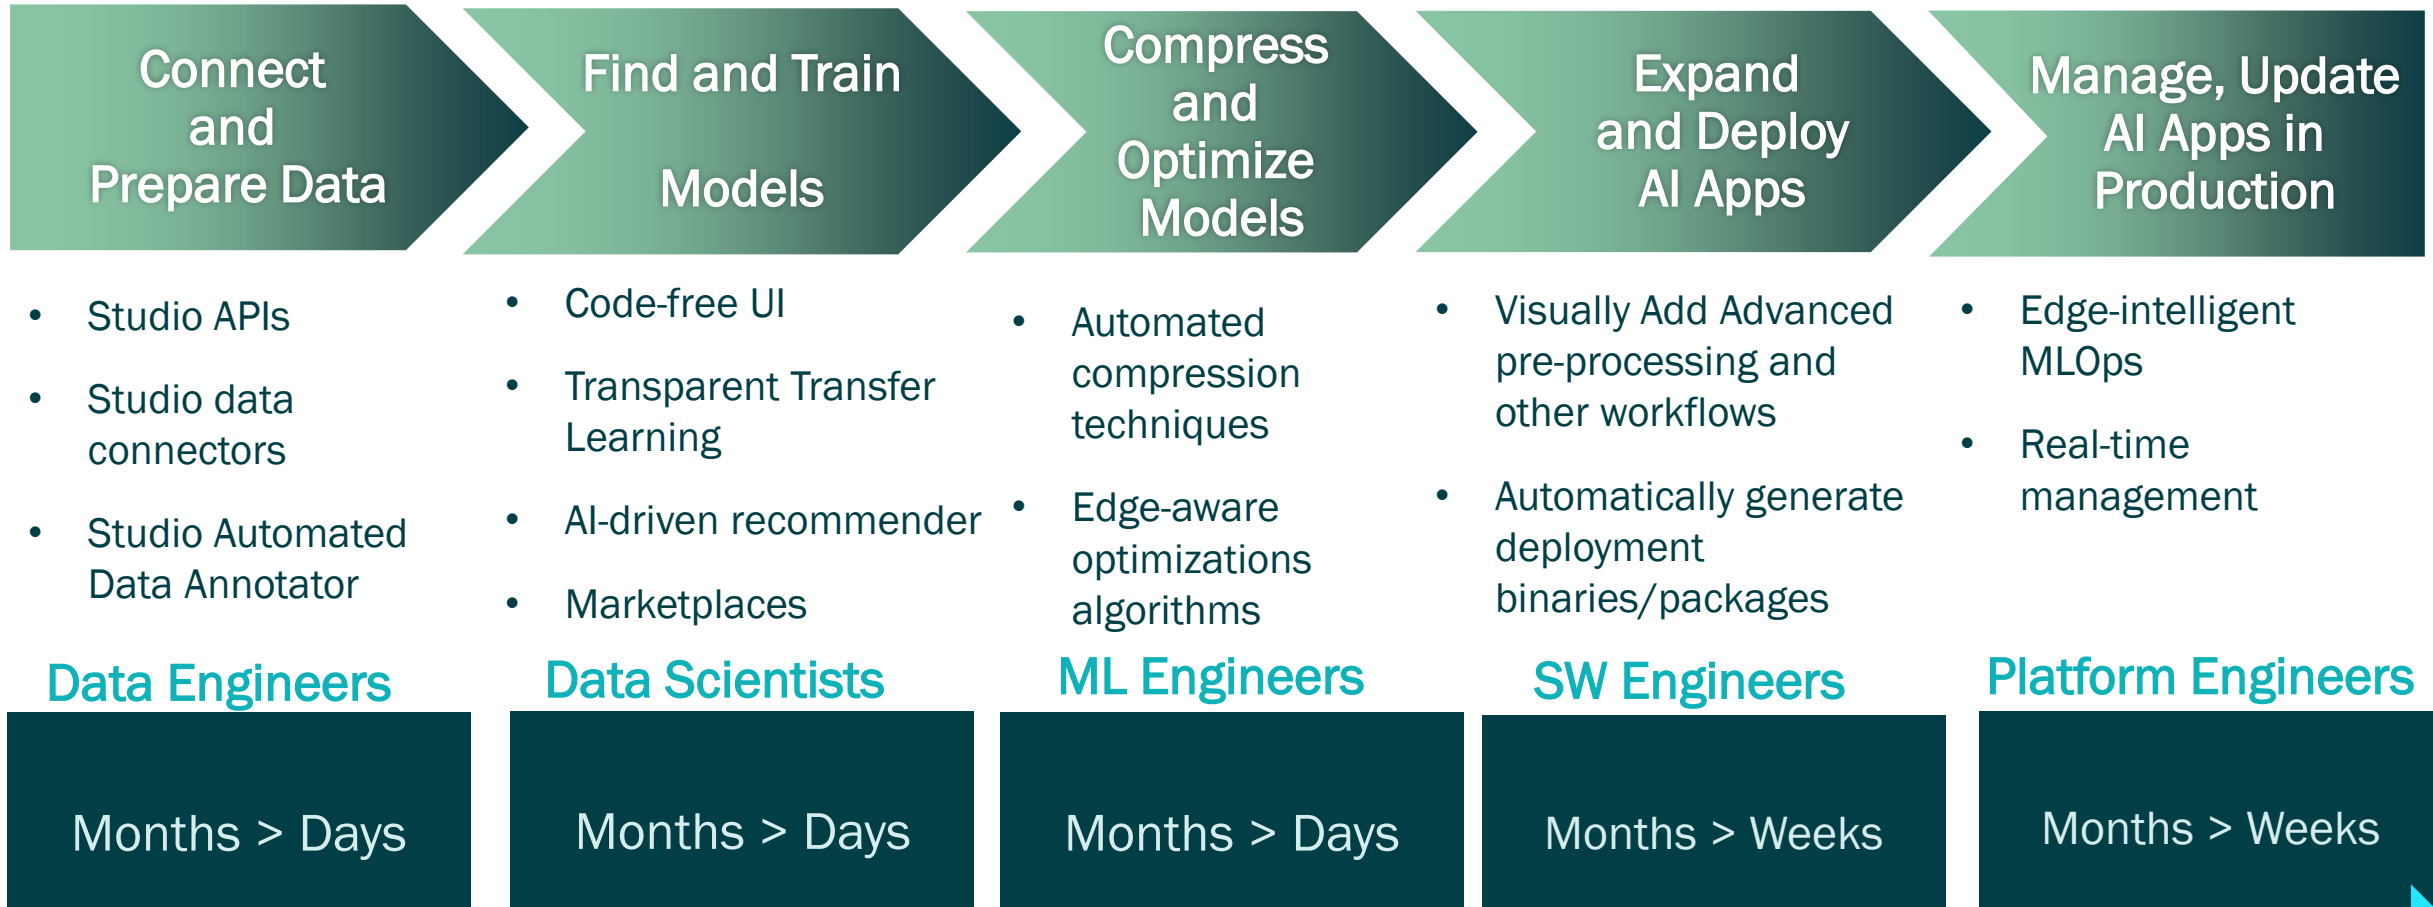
Connect and Prepare Data

Find and Train Models

Compress and Optimize Models

Expand and Deploy AI Apps

Manage, Update AI Apps in Production

- Studio APIs
- Studio data connectors
- Studio Automated Data Annotator

- Code-free UI
- Transparent Transfer Learning
- AI-driven recommender
- Marketplaces

- Automated compression techniques
- Edge-aware optimizations algorithms

- Visually Add Advanced pre-processing and other workflows
- Automatically generate deployment binaries/packages

- Edge-intelligent MLOps
- Real-time management

Data Engineers

Data Scientists

ML Engineers

SW Engineers

Platform Engineers

Months > Days

Months > Days

Months > Days

Months > Weeks

Months > Weeks